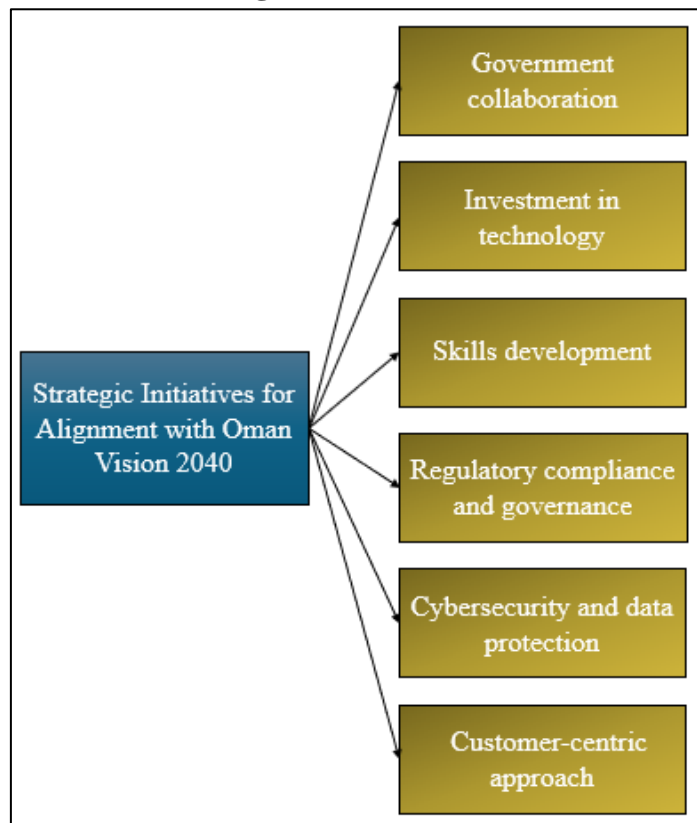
Strategic Initiatives for Alignment with Oman Vision 2040

Government collaboration

Investment in technology

Skills development

Regulatory compliance and governance

Cybersecurity and data protection

Customer-centric approach